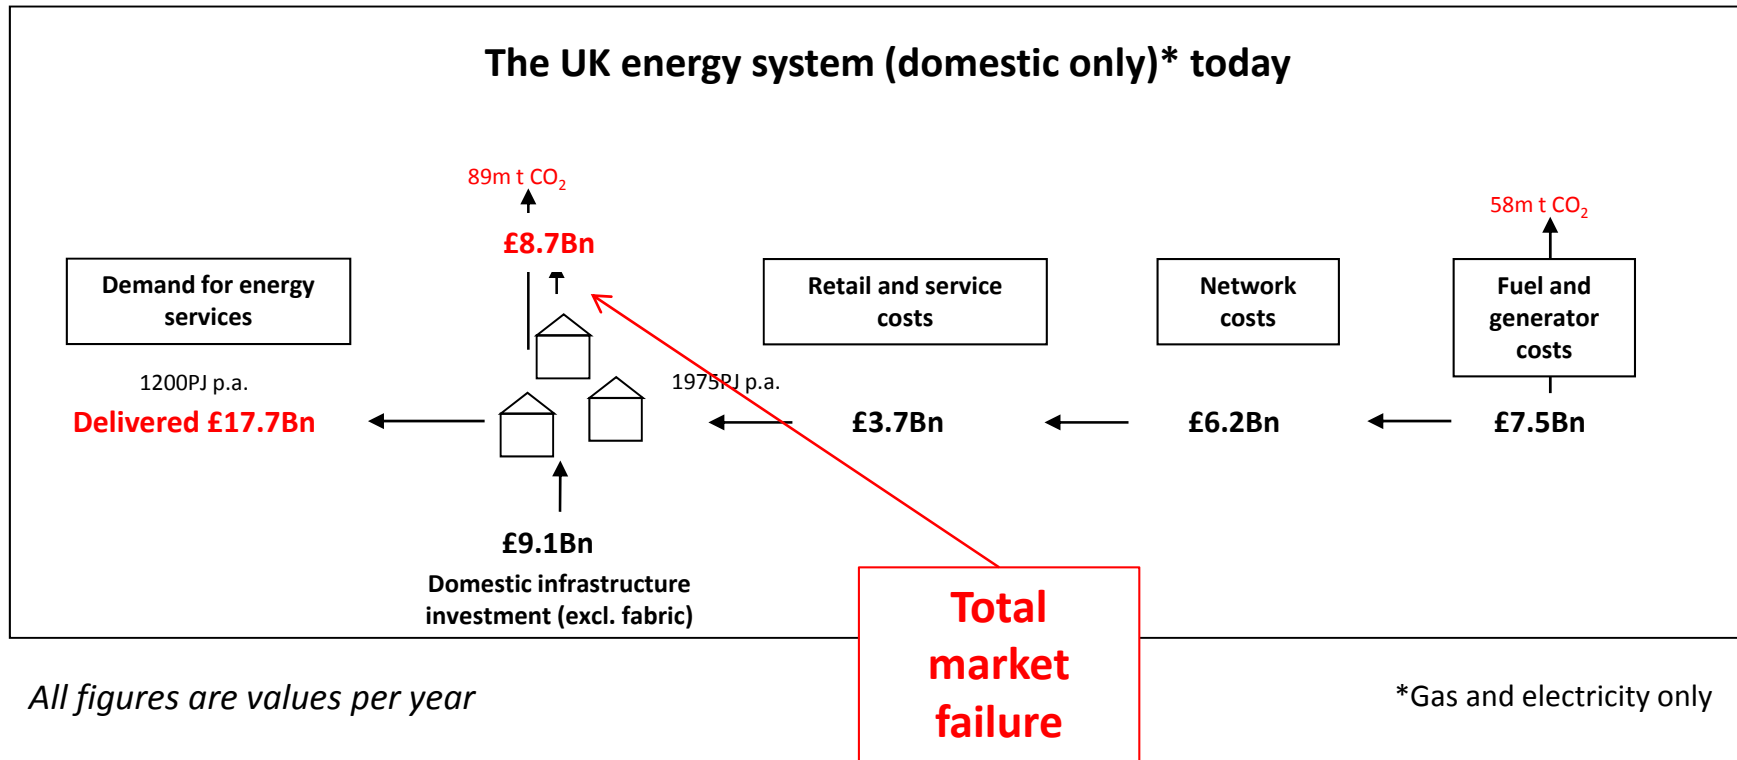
The UK energy system (domestic only)* today

89m t $CO_2$

£8.7Bn

58m t $CO_2$

Demand for energy services

Retail and service costs

Network costs

Fuel and generator costs

1200PJ p.a.

Delivered £17.7Bn

1975PJ p.a.

£3.7Bn

£6.2Bn

£7.5Bn

£9.1Bn

Domestic infrastructure investment (excl. fabric)

Total market failure

All figures are values per year

*Gas and electricity only